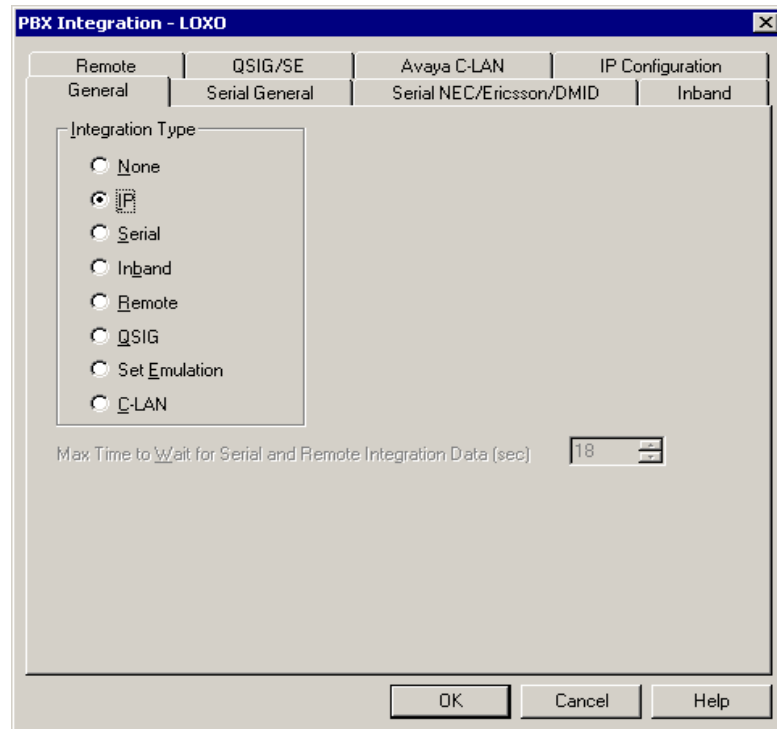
PBX Integration - LOXO

Remote
QSIG/SE
Avaya C-LAN
IP Configuration
General
Serial General
Serial NEC/Ericsson/DMID
Inband

Integration Type
None
IP
Serial
Inband
Remote
QSIG
Set Emulation
C-LAN

Max Time to Wait for Serial and Remote Integration Data (sec) 18

OK
Cancel
Help